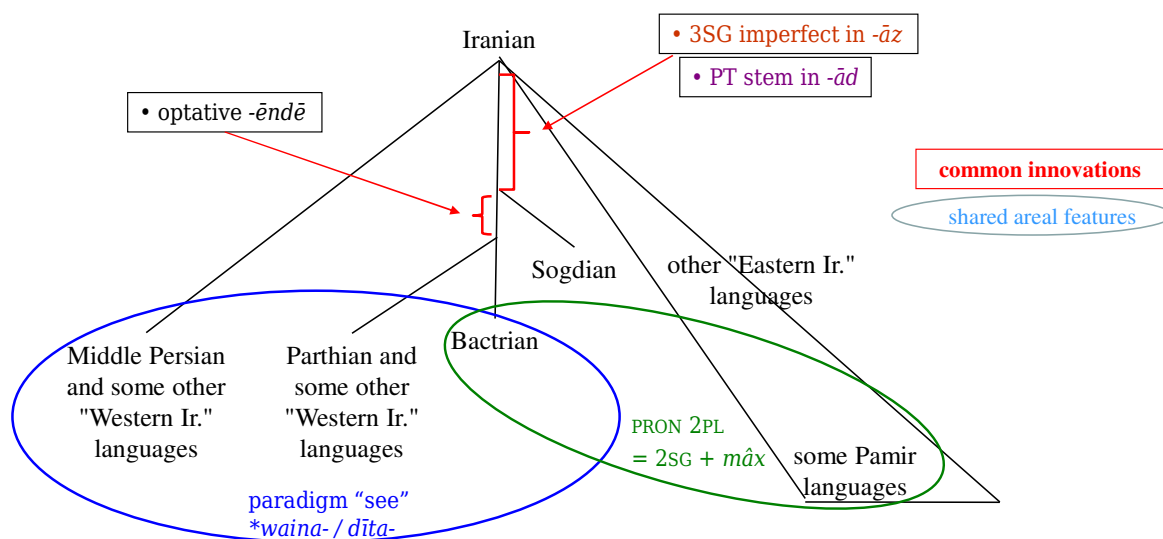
Iranian

• 3SG imperfect in -āz

• PT stem in -ād

• optative -ēndē

common innovations

shared areal features

Sogdian

other "Eastern Ir." languages

Bactrian

Middle Persian and some other "Western Ir." languages

Parthian and some other "Western Ir." languages

PRON 2PL = 2SG + mâx

some Pamir languages

paradigm "see" *waina- / dīta-